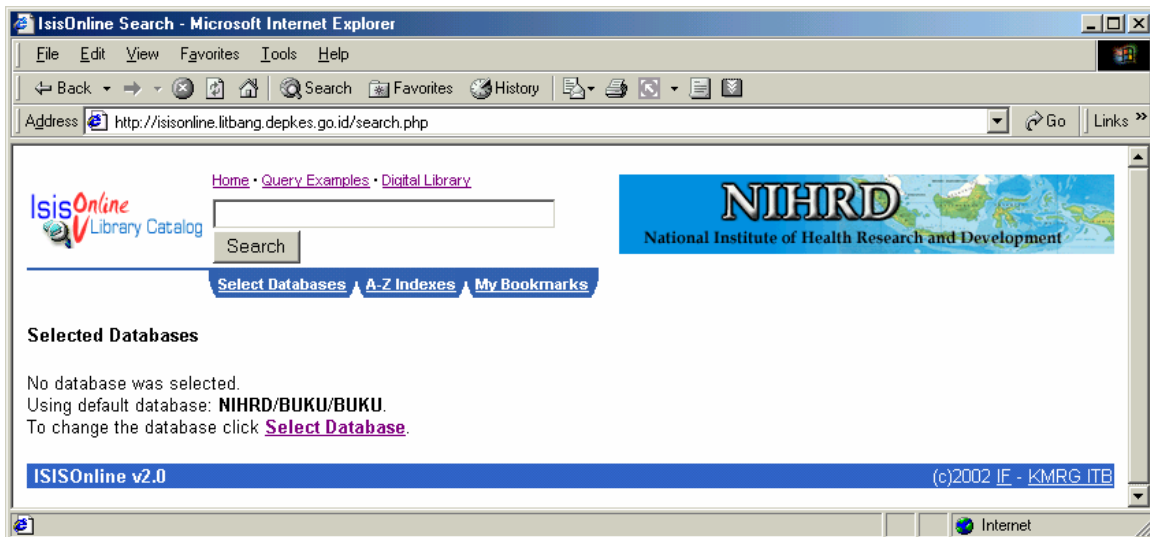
IsisOnline Search - Microsoft Internet Explorer

File Edit View Favorites Tools Help

Back Search Favorites History

Address http://isisonline.litbang.depkes.go.id/search.php Go Links

IsisOnline Library Catalog

Home • Query Examples • Digital Library

Search

NIHRD
National Institute of Health Research and Development

Select Databases A-Z Indexes My Bookmarks

Selected Databases

No database was selected.
Using default database: NIHRD/BUKU/BUKU.
To change the database click Select Database.

ISISOnline v2.0 (c)2002 IF - KMRG ITB

Internet